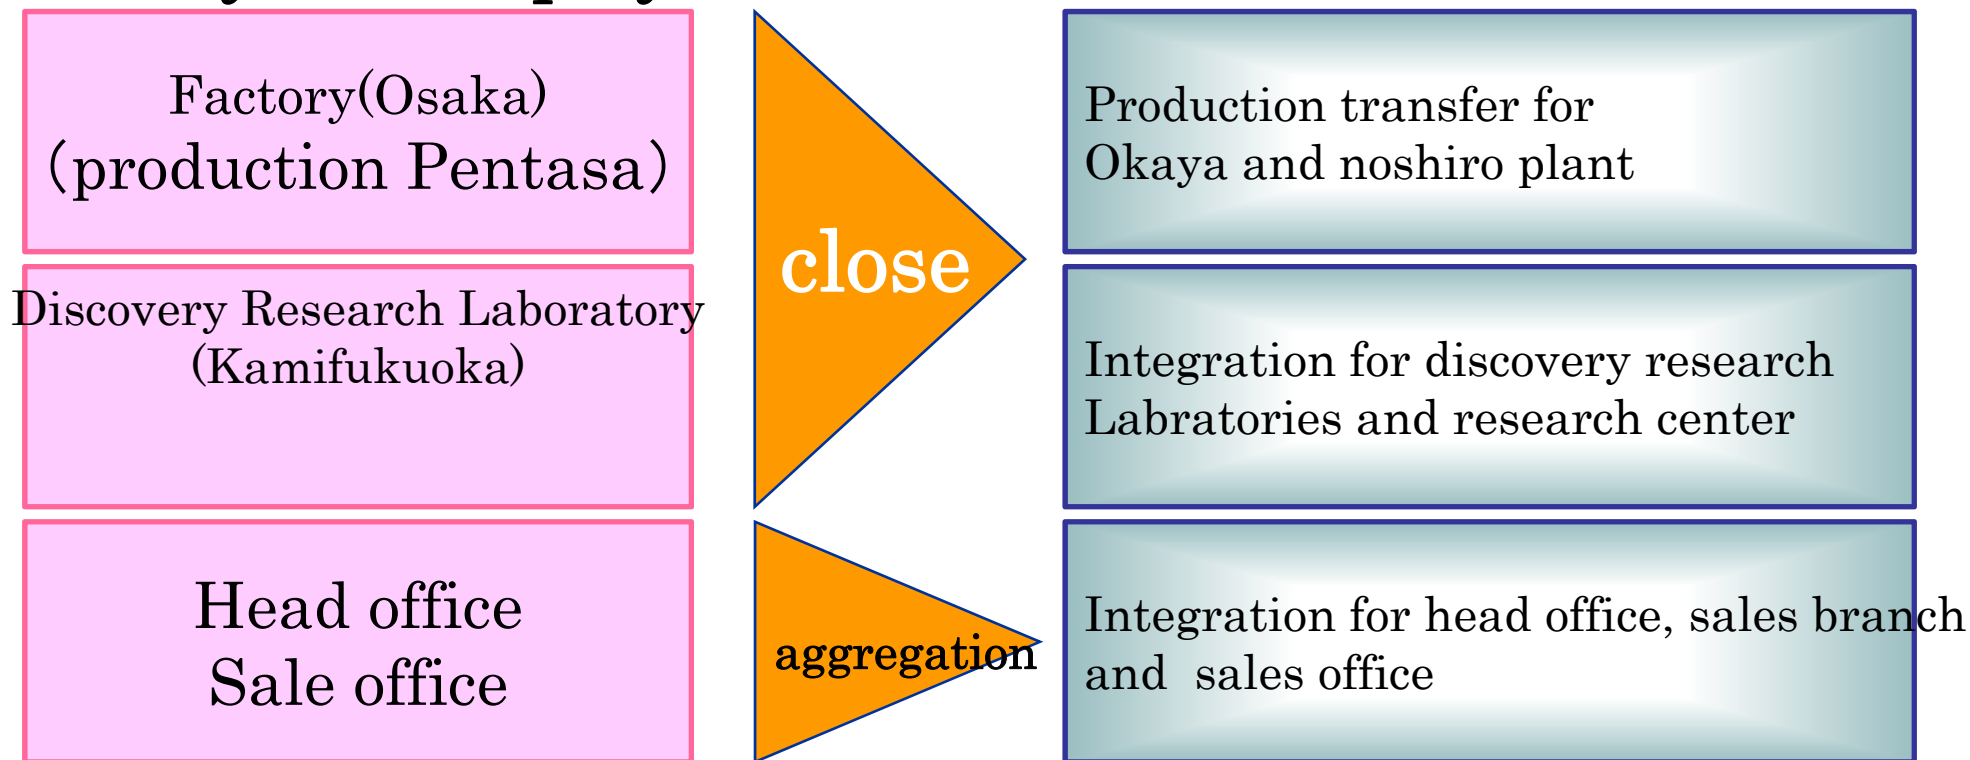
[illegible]

Factory(Osaka)
(production Pentasa)

Discovery Research Laboratory
(Kamifukuoka)

Head office
Sale office

close

aggregation

Production transfer for
Okaya and noshiro plant

Integration for discovery research
Labratories and research center

Integration for head office, sales branch
and sales office